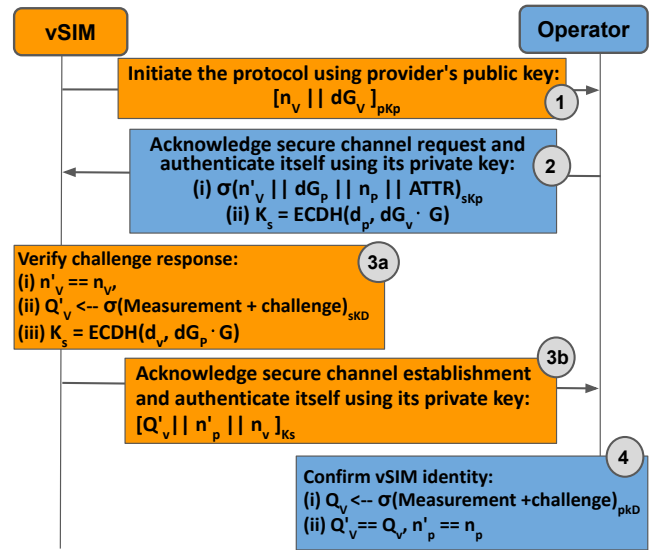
vSIM

Operator

Initiate the protocol using provider's public key:
$[n_V || dG_V]_{pKp}$

1

Acknowledge secure channel request and authenticate itself using its private key:
(i) $\sigma(n'_V || dG_P || n_P || ATTR)_{sKp}$
(ii) $K_s = ECDH(d_p, dG_V \cdot G)$

2

Verify challenge response:
(i) $n'_V == n_V$,
(ii) $Q'_V$ <-- $\sigma$(Measurement + challenge)$_{sKD}$
(iii) $K_s = ECDH(d_v, dG_P \cdot G)$

3a

3b

Acknowledge secure channel establishment and authenticate itself using its private key:
$[Q'_v || n'_p || n_v]_{Ks}$

4

Confirm vSIM identity:
(i) $Q_V$ <-- $\sigma$(Measurement +challenge)$_{pkD}$
(ii) $Q'_V == Q_V$, $n'_p == n_p$